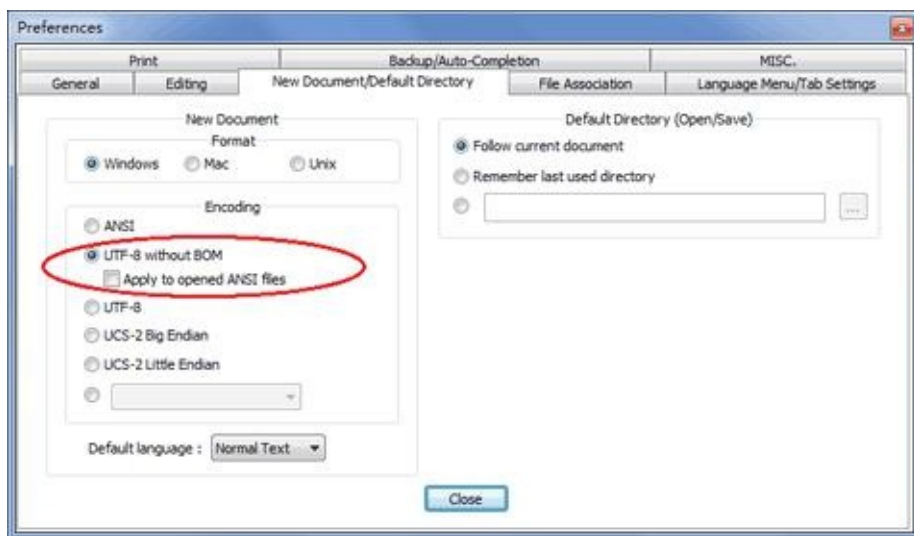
Preferences

Print
Backup/Auto-Completion
MISC.
General
Editing
New Document/Default Directory
File Association
Language Menu/Tab Settings

New Document
Format
Windows
Mac
Unix

Encoding
ANSI
UTF-8 without BOM
Apply to opened ANSI files
UTF-8
UCS-2 Big Endian
UCS-2 Little Endian

Default language : Normal Text

Default Directory (Open/Save)
Follow current document
Remember last used directory
...

Close